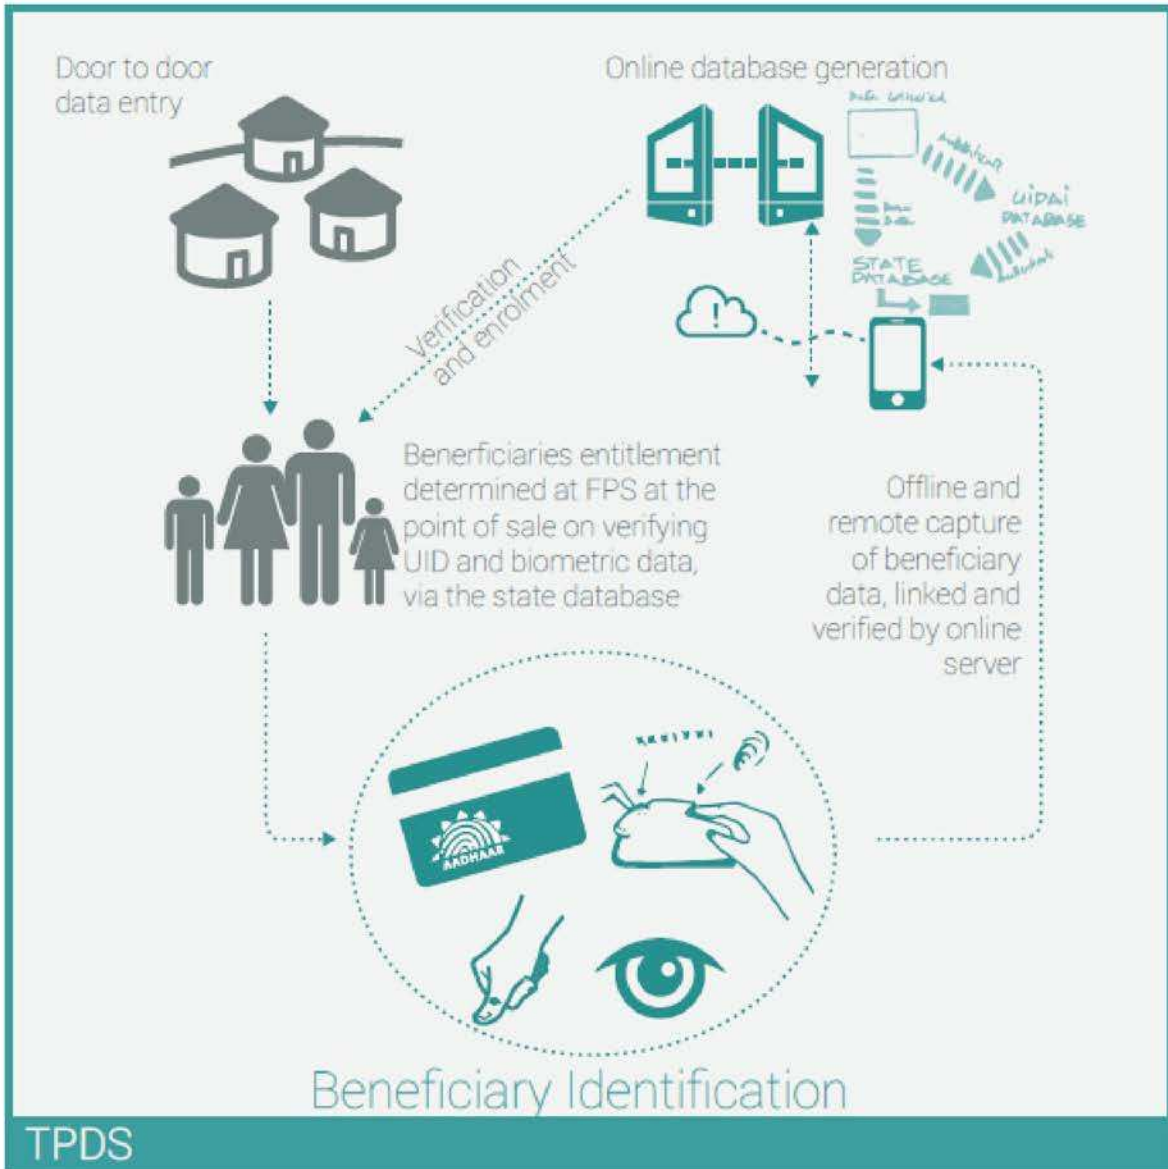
Door to door data entry

Online database generation

Data collected

Additions

UIDAI DATABASE

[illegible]

STATE DATABASE

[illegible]

Verification and enrolment

Benerficiaries entitlement determined at FPS at the point of sale on verifying UID and biometric data, via the state database

Offline and remote capture of beneficiary data, linked and verified by online server

AADHAAR

Beneficiary Identification

TPDS